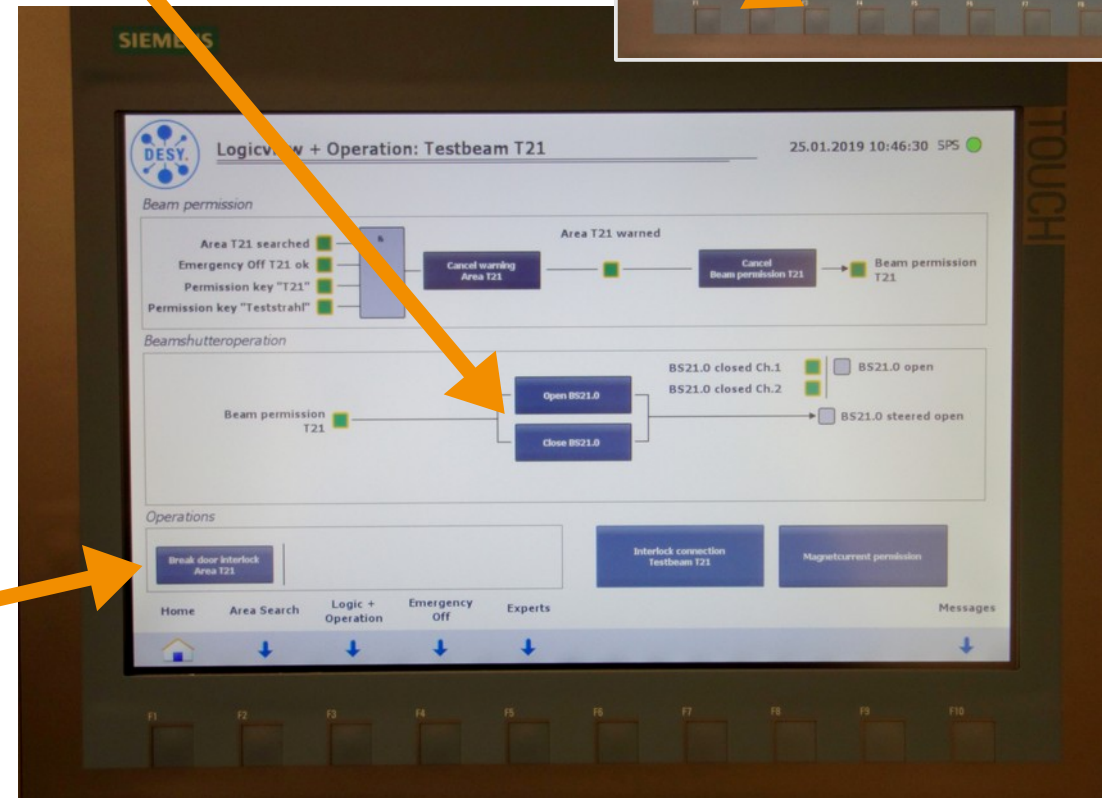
SIEMENS

TOUCH

DESY.

Logicview + Operation: Testbeam T21

25.01.2019 10:46:30 SPS

Beam permission

Area T21 searched
Emergency Off T21 ok
Permission key "T21"
Permission key "Teststrahl"

&

Area T21 warned

Cancel warning Area T21

Cancel Beam permission T21

Beam permission T21

Beamshutteroperation

BS21.0 closed Ch.1
BS21.0 closed Ch.2
BS21.0 open

Beam permission T21

Open BS21.0

Close BS21.0

BS21.0 steered open

Operations

Break door interlock Area T21

Interlock connection Testbeam T21

Magnetcurrent permission

Home
Area Search
Logic + Operation
Emergency Off
Experts
Messages

F1 F2 F3 F4 F5 F6 F7 F8 F9 F10